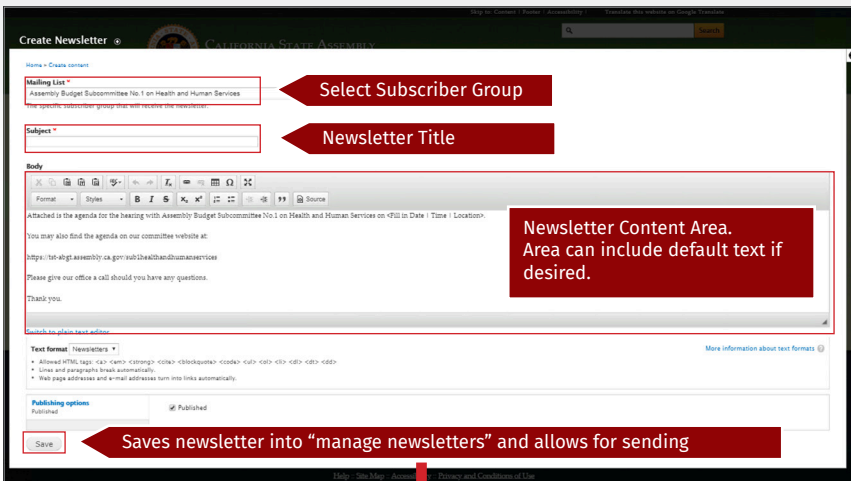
Skip to Content | Footer | Accessibility | Translate this website on Google Translate

Create Newsletter

California State Assembly

Search

Home » Create content

Mailing List *

Assembly Budget Subcommittee No.1 on Health and Human Services

The specific subscriber group that will receive the newsletter.

Select Subscriber Group

Subject *

Newsletter Title

Body

Format Styles B I S $x_2$ $x^2$ Ω 99 Source

Attached is the agenda for the hearing with Assembly Budget Subcommittee No.1 on Health and Human Services on <Fill in Date | Time | Location>.

You may also find the agenda on our committee website at:

https://tst-abgt.assembly.ca.gov/sub1healthandhumanservices

Please give our office a call should you have any questions.

Thank you.

Newsletter Content Area.
Area can include default text if desired.

Switch to plain text editor

Text format Newsletters

More information about text formats

• Allowed HTML tags: <a> <em> <strong> <cite> <blockquote> <code> <ul> <ol> <li> <dl> <dt> <dd>
• Lines and paragraphs break automatically.
• Web page addresses and e-mail addresses turn into links automatically.

Publishing options
Published

Published

Save

Saves newsletter into “manage newsletters” and allows for sending

Help | Site Map | Accessibility | Privacy and Conditions of Use